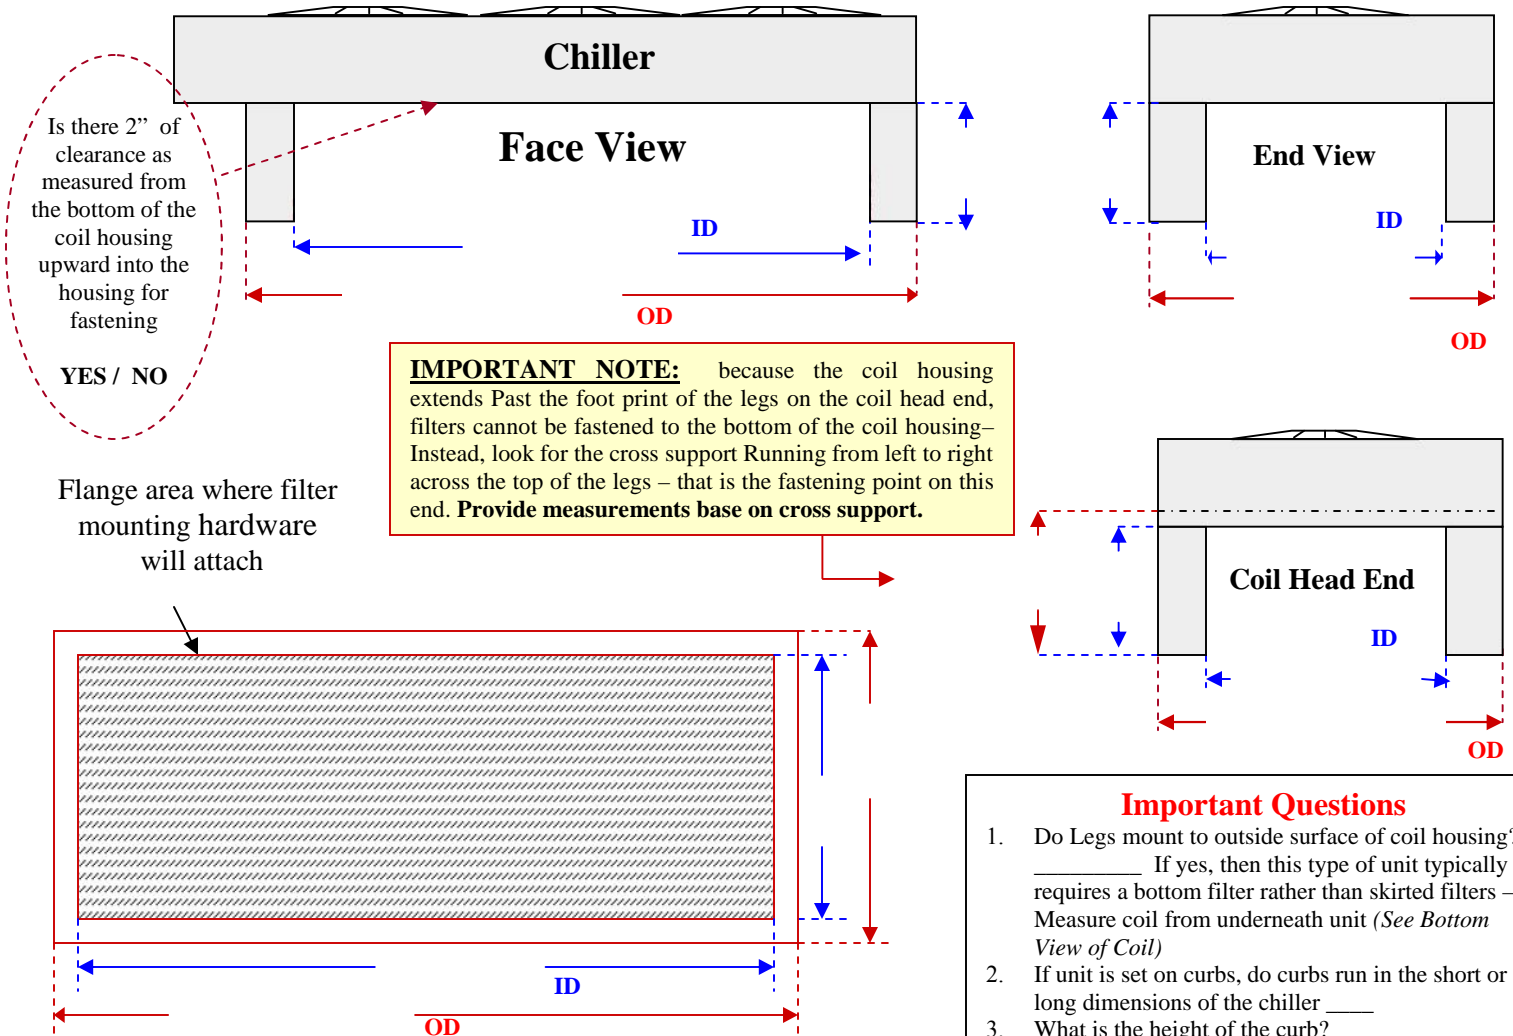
Chiller

Face View

Is there 2" of clearance as measured from the bottom of the coil housing upward into the housing for fastening

YES / NO

ID

OD

End View

ID

OD

IMPORTANT NOTE: because the coil housing extends Past the foot print of the legs on the coil head end, filters cannot be fastened to the bottom of the coil housing– Instead, look for the cross support Running from left to right across the top of the legs – that is the fastening point on this end. Provide measurements base on cross support.

Flange area where filter mounting hardware will attach

Coil Head End

ID

OD

ID

OD

Important Questions

1. Do Legs mount to outside surface of coil housing? _________ If yes, then this type of unit typically requires a bottom filter rather than skirted filters – Measure coil from underneath unit (See Bottom View of Coil)

2. If unit is set on curbs, do curbs run in the short or long dimensions of the chiller ____

3. What is the height of the curb?